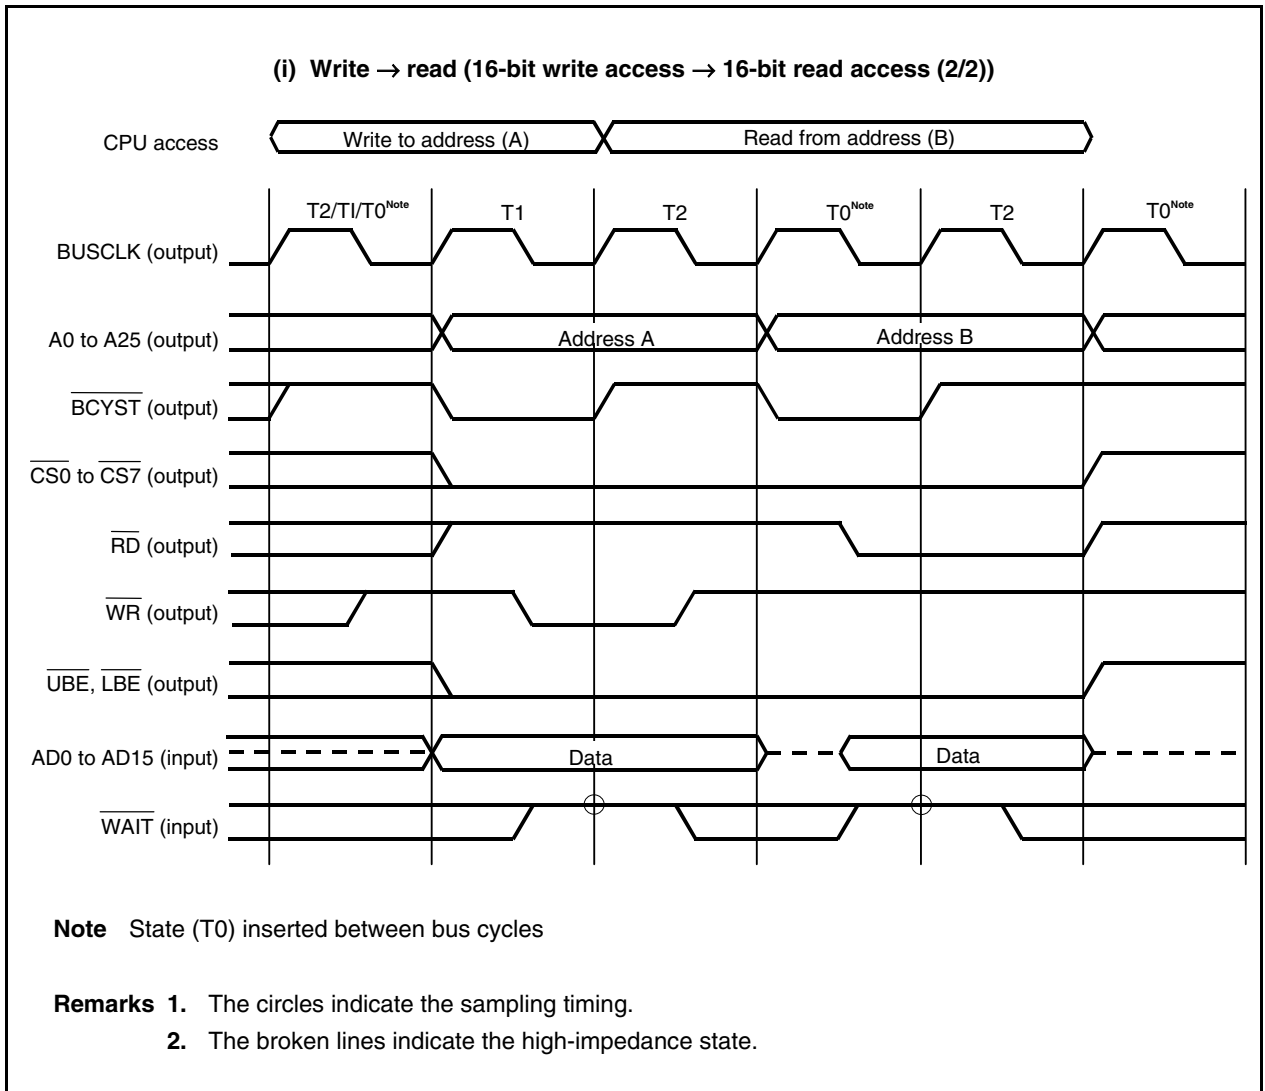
(i) Write → read (16-bit write access → 16-bit read access (2/2))

CPU access

Write to address (A)

Read from address (B)

T2/TI/T0$^{\text{Note}}$

T1

T2

T0$^{\text{Note}}$

T2

T0$^{\text{Note}}$

BUSCLK (output)

A0 to A25 (output)

Address A

Address B

$\overline{\text{BCYST}}$ (output)

$\overline{\text{CS0}}$ to $\overline{\text{CS7}}$ (output)

$\overline{\text{RD}}$ (output)

$\overline{\text{WR}}$ (output)

$\overline{\text{UBE}}$, $\overline{\text{LBE}}$ (output)

AD0 to AD15 (input)

Data

Data

$\overline{\text{WAIT}}$ (input)

Note State (T0) inserted between bus cycles

Remarks 1. The circles indicate the sampling timing.

2. The broken lines indicate the high-impedance state.